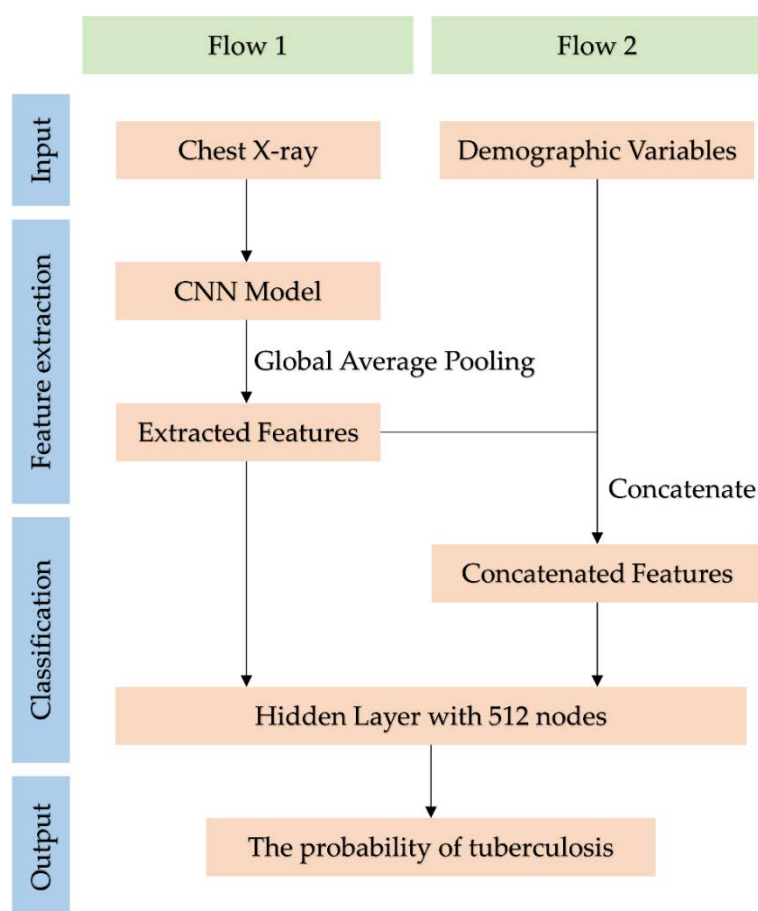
Flow 1

Flow 2

Input

Chest X-ray

Demographic Variables

Feature extraction

CNN Model

Global Average Pooling

Extracted Features

Concatenate

Classification

Concatenated Features

Hidden Layer with 512 nodes

Output

The probability of tuberculosis